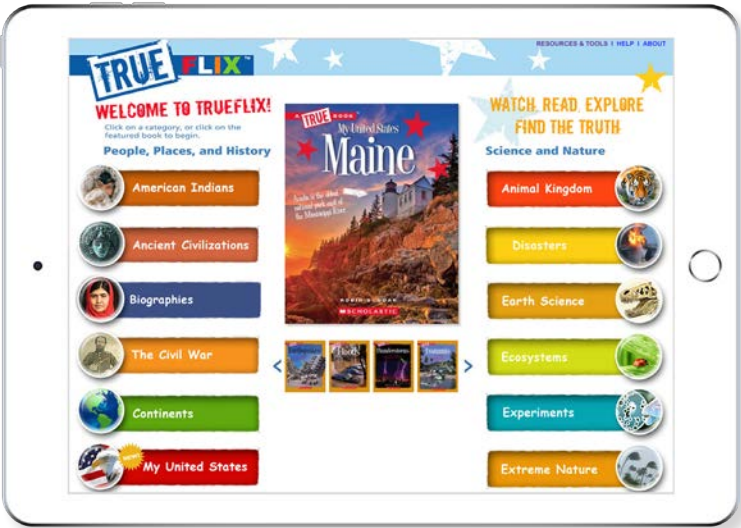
TRUE FLIX™

RESOURCES & TOOLS | HELP | ABOUT

WELCOME TO TRUEFLIX!

Click on a category, or click on the featured book to begin.

People, Places, and History

American Indians

Ancient Civilizations

Biographies

The Civil War

Continents

NEW!

My United States

TRUE BOOK

My United States

Maine

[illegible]

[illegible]

SCHOLASTIC

<

Floods

Thunderstorms

Tsunamis

>

WATCH. READ. EXPLORE
FIND THE TRUTH

Science and Nature

Animal Kingdom

Disasters

Earth Science

Ecosystems

Experiments

Extreme Nature